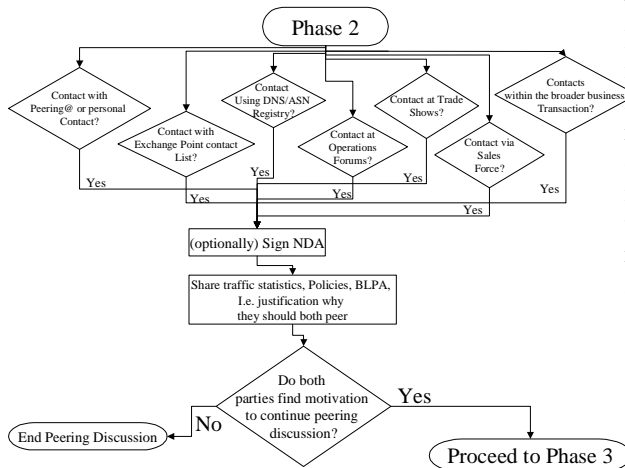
Phase 2

Contact with Peering@ or personal Contact?

Contact with Exchange Point contact List?

Contact Using DNS/ASN Registry?

Contact at Operations Forums?

Contact at Trade Shows?

Contact via Sales Force?

Contacts within the broader business Transaction?

Yes

Yes

Yes

Yes

Yes

Yes

Yes

(optionally) Sign NDA

Share traffic statistics, Policies, BLPA, I.e. justification why they should both peer

Do both parties find motivation to continue peering discussion?

No

Yes

End Peering Discussion

Proceed to Phase 3